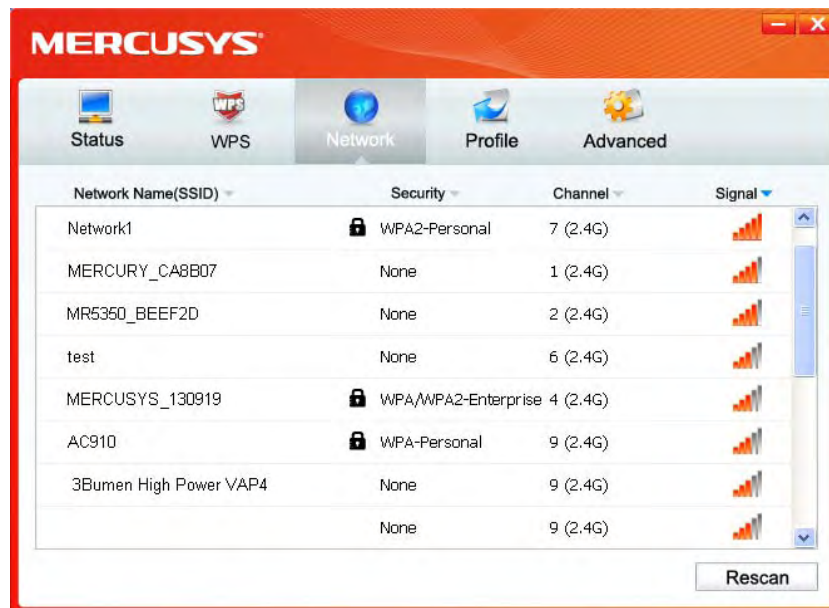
MERCUSYS

Status WPS Network Profile Advanced

| Network Name(SSID) | Security | Channel | Signal |
|---|---|---|---|
| Network1 | WPA2-Personal | 7 (2.4G) | |
| MERCURY_CA8B07 | None | 1 (2.4G) | |
| MR5350_BEEF2D | None | 2 (2.4G) | |
| test | None | 6 (2.4G) | |
| MERCUSYS_130919 | WPA/WPA2-Enterprise | 4 (2.4G) | |
| AC910 | WPA-Personal | 9 (2.4G) | |
| 3Bumen High Power VAP4 | None | 9 (2.4G) | |
| | None | 9 (2.4G) | |

Rescan